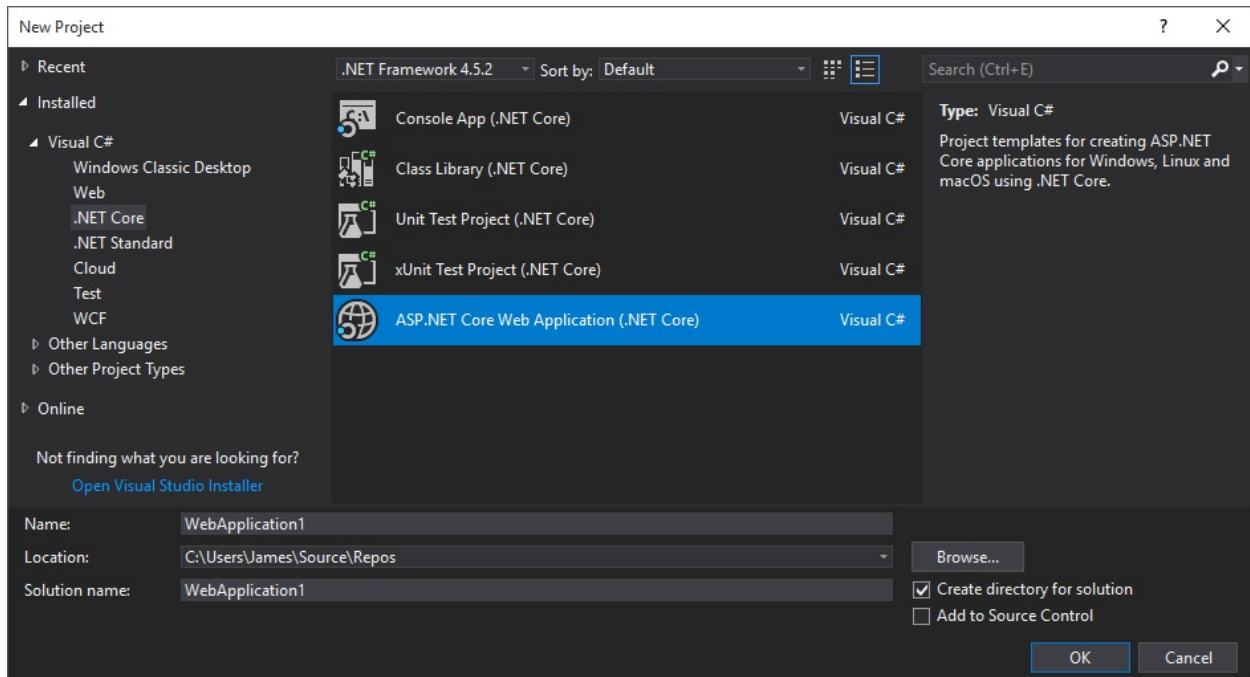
New Project

?

X

▷ Recent

◢ Installed

◢ Visual C#

Windows Classic Desktop

Web

.NET Core

.NET Standard

Cloud

Test

WCF

▷ Other Languages

▷ Other Project Types

▷ Online

Not finding what you are looking for?

Open Visual Studio Installer

.NET Framework 4.5.2

Sort by: Default

Console App (.NET Core) Visual C#

Class Library (.NET Core) Visual C#

Unit Test Project (.NET Core) Visual C#

xUnit Test Project (.NET Core) Visual C#

ASP.NET Core Web Application (.NET Core) Visual C#

Search (Ctrl+E)

Type: Visual C#

Project templates for creating ASP.NET Core applications for Windows, Linux and macOS using .NET Core.

Name: WebApplication1

Location: C:\Users\James\Source\Repos

Browse...

Solution name: WebApplication1

☑ Create directory for solution

☐ Add to Source Control

OK

Cancel